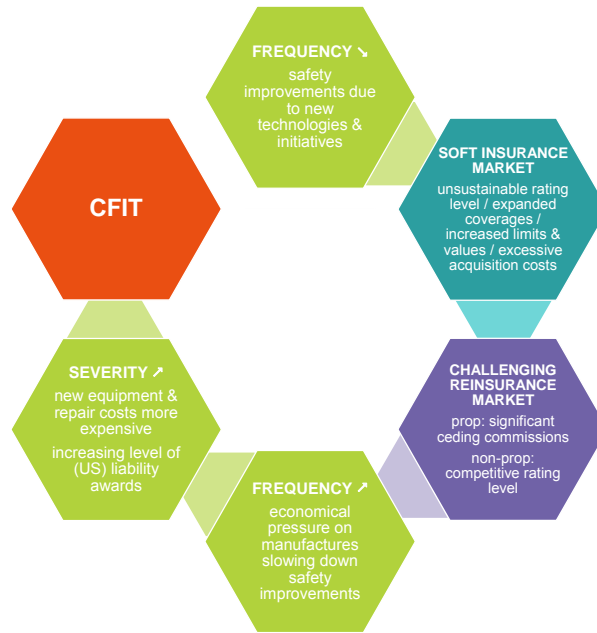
FREQUENCY ↘
safety improvements due to new technologies & initiatives

SOFT INSURANCE MARKET
unsustainable rating level / expanded coverages / increased limits & values / excessive acquisition costs

CHALLENGING REINSURANCE MARKET
prop: significant ceding commissions
non-prop: competitive rating level

FREQUENCY ↗
economical pressure on manufactures slowing down safety improvements

SEVERITY ↗
new equipment & repair costs more expensive
increasing level of (US) liability awards

CFIT